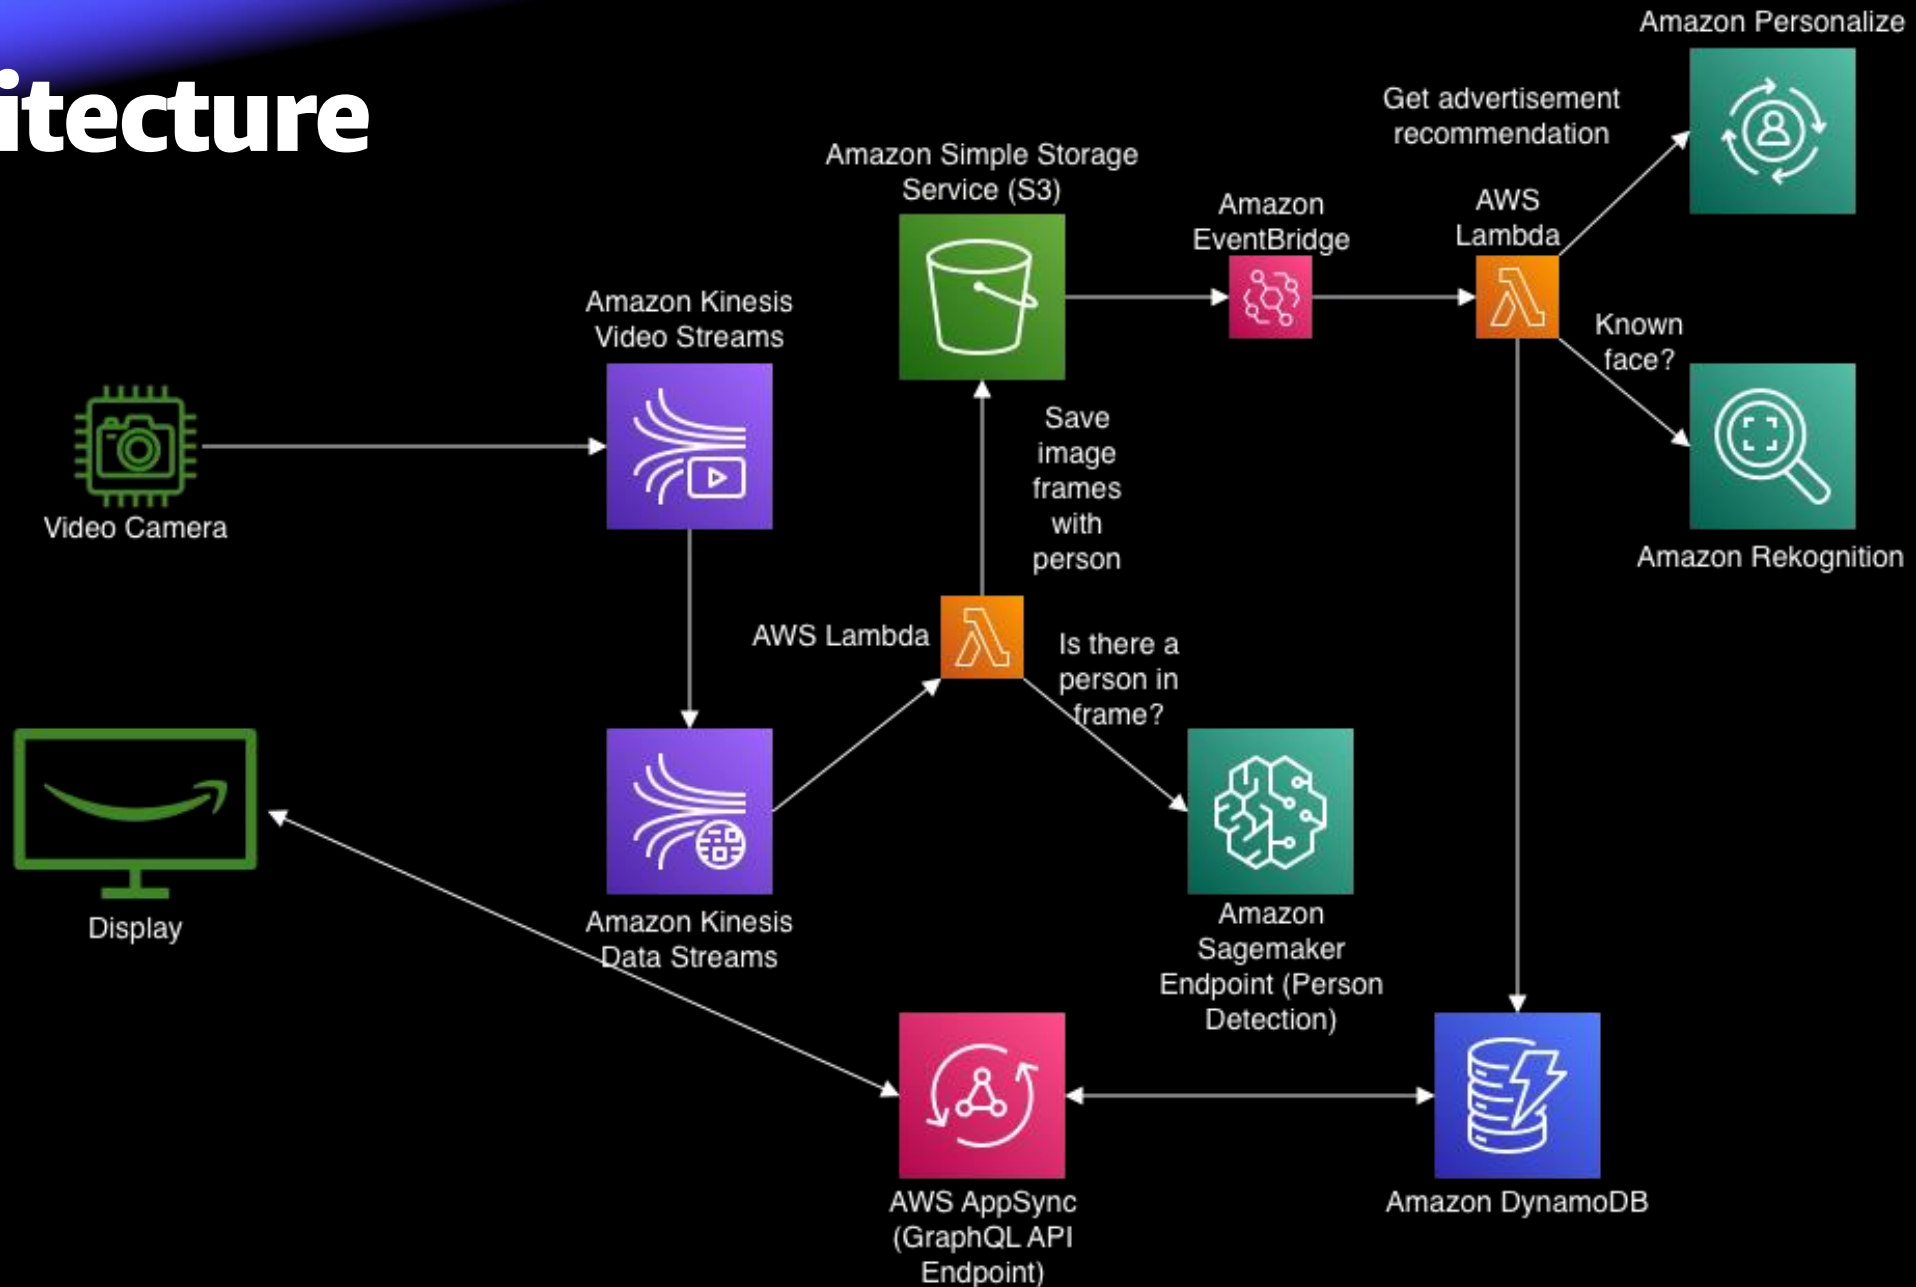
itecture

Amazon Personalize

Get advertisement recommendation

Amazon Simple Storage Service (S3)

Amazon EventBridge

AWS Lambda

Amazon Kinesis Video Streams

Known face?

Video Camera

Save image frames with person

Amazon Rekognition

AWS Lambda

Is there a person in frame?

Display

Amazon Kinesis Data Streams

Amazon Sagemaker Endpoint (Person Detection)

AWS AppSync (GraphQL API Endpoint)

Amazon DynamoDB